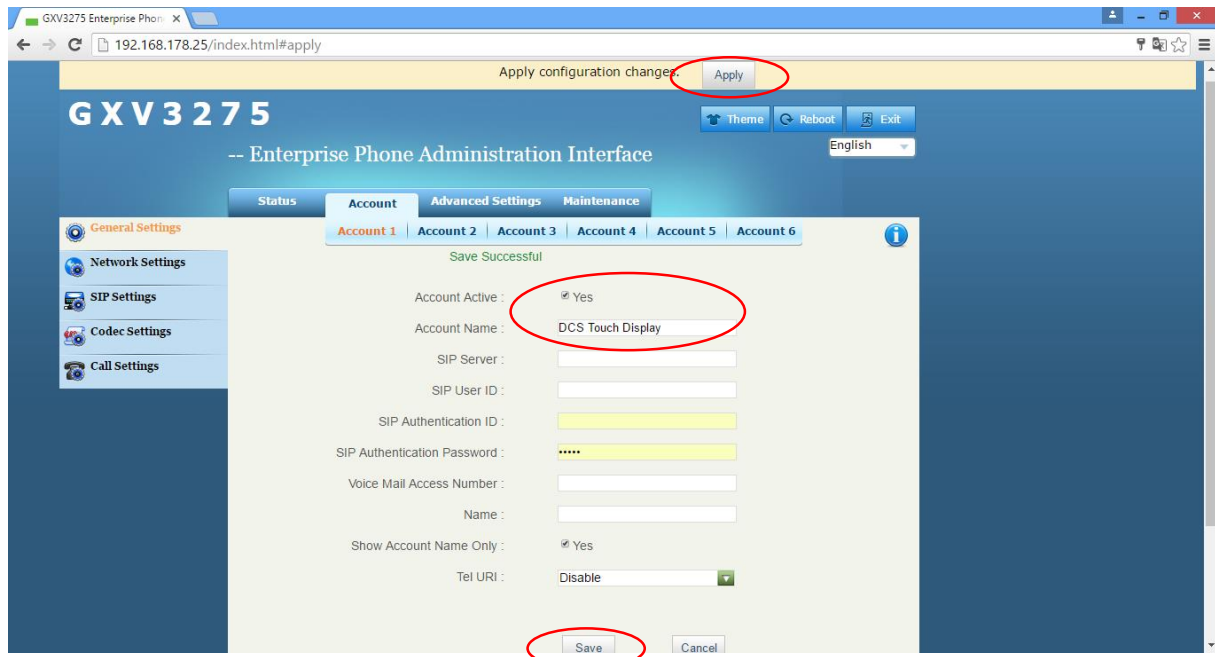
GXV3275 Enterprise Phon ×

192.168.178.25/index.html#apply

Apply configuration changes. Apply

GXV3275

-- Enterprise Phone Administration Interface

Theme Reboot Exit

English

Status Account Advanced Settings Maintenance

General Settings
Network Settings
SIP Settings
Codec Settings
Call Settings

Account 1 | Account 2 | Account 3 | Account 4 | Account 5 | Account 6

Save Successful

Account Active : Yes
Account Name : DCS Touch Display
SIP Server :
SIP User ID :
SIP Authentication ID :
SIP Authentication Password : •••••
Voice Mail Access Number :
Name :
Show Account Name Only : Yes
Tel URI : Disable

Save Cancel